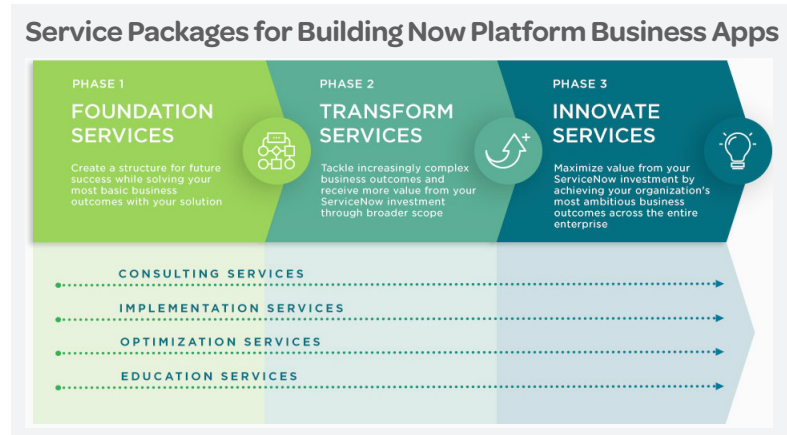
Service Packages for Building Now Platform Business Apps

PHASE 1
FOUNDATION SERVICES
Create a structure for future success while solving your most basic business outcomes with your solution

PHASE 2
TRANSFORM SERVICES
Tackle increasingly complex business outcomes and receive more value from your ServiceNow investment through broader scope

PHASE 3
INNOVATE SERVICES
Maximize value from your ServiceNow investment by achieving your organization's most ambitious business outcomes across the entire enterprise

CONSULTING SERVICES
IMPLEMENTATION SERVICES
OPTIMIZATION SERVICES
EDUCATION SERVICES